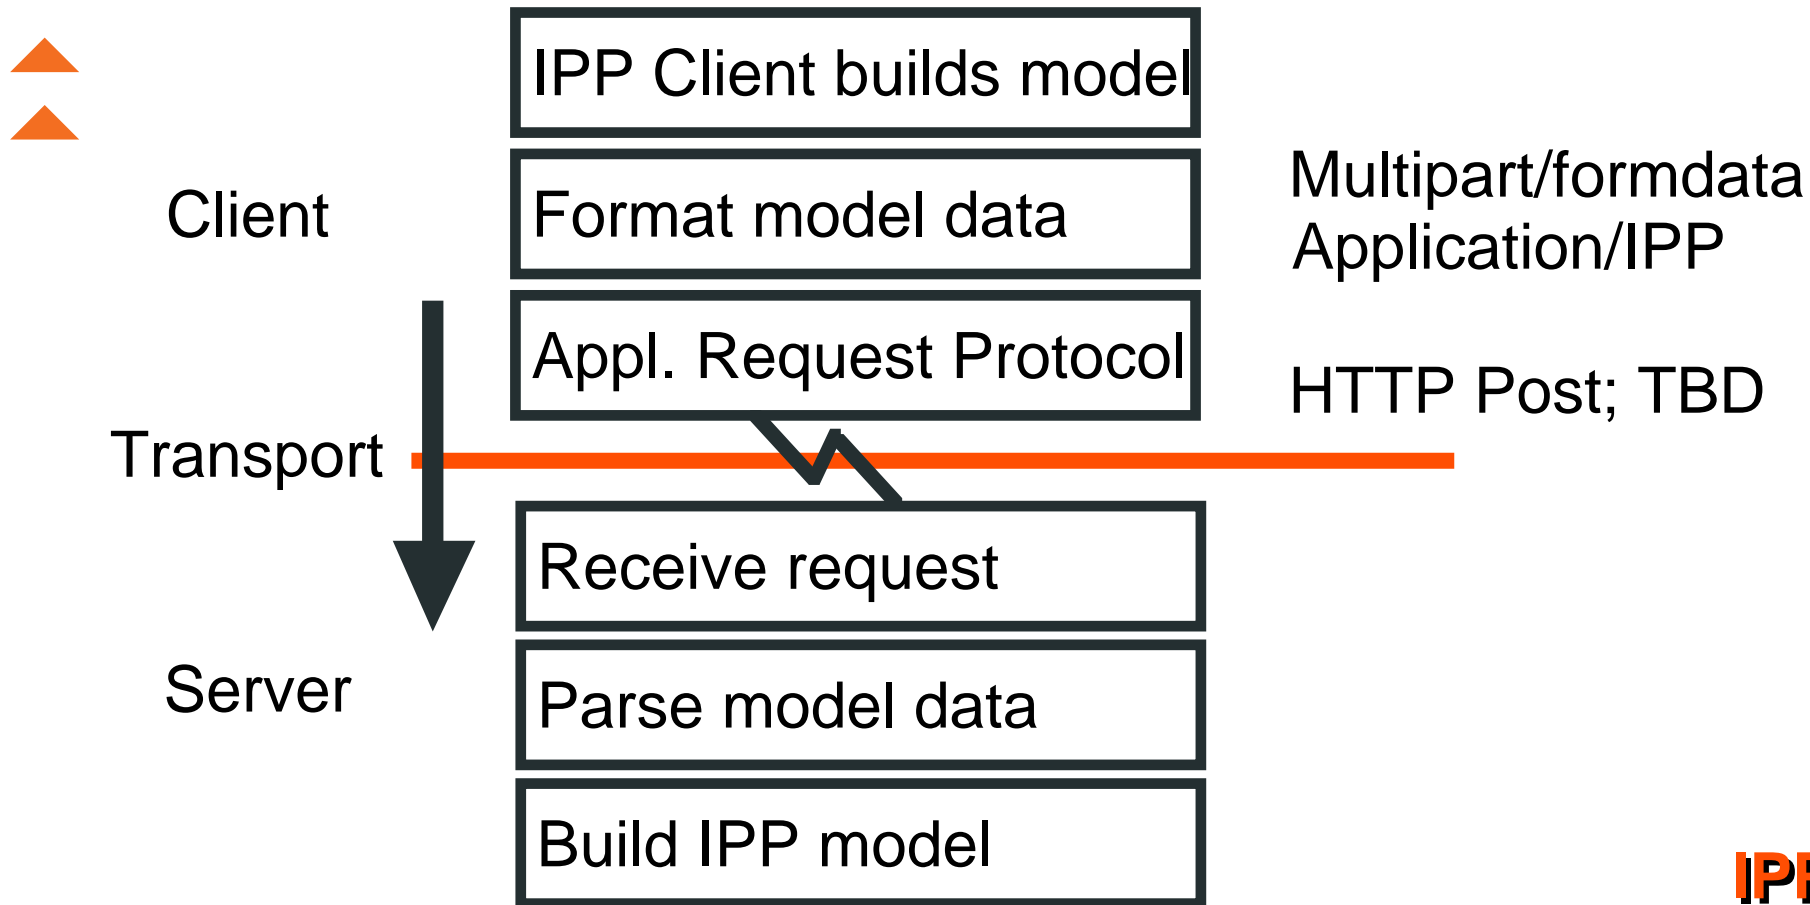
IPP Client builds model

Client

Format model data

Multipart/formdata
Application/IPP

Appl. Request Protocol

HTTP Post; TBD

Transport

Receive request

Server

Parse model data

Build IPP model

IP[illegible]